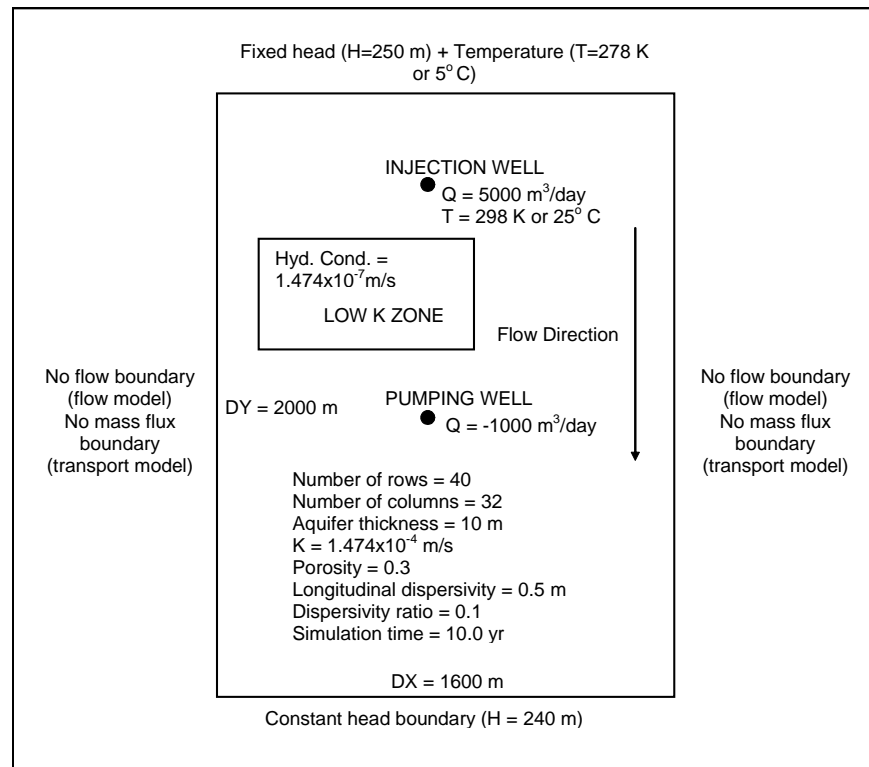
Fixed head (H=250 m) + Temperature (T=278 K or $5^{o}$ C)

INJECTION WELL
Q = 5000 $m^3$/day
T = 298 K or $25^{o}$ C

Hyd. Cond. = $1.474x10^{-7}$m/s
LOW K ZONE

Flow Direction

No flow boundary (flow model) No mass flux boundary (transport model)

DY = 2000 m

PUMPING WELL
Q = -1000 $m^3$/day

No flow boundary (flow model) No mass flux boundary (transport model)

Number of rows = 40
Number of columns = 32
Aquifer thickness = 10 m
K = $1.474x10^{-4}$ m/s
Porosity = 0.3
Longitudinal dispersivity = 0.5 m
Dispersivity ratio = 0.1
Simulation time = 10.0 yr

DX = 1600 m

Constant head boundary (H = 240 m)